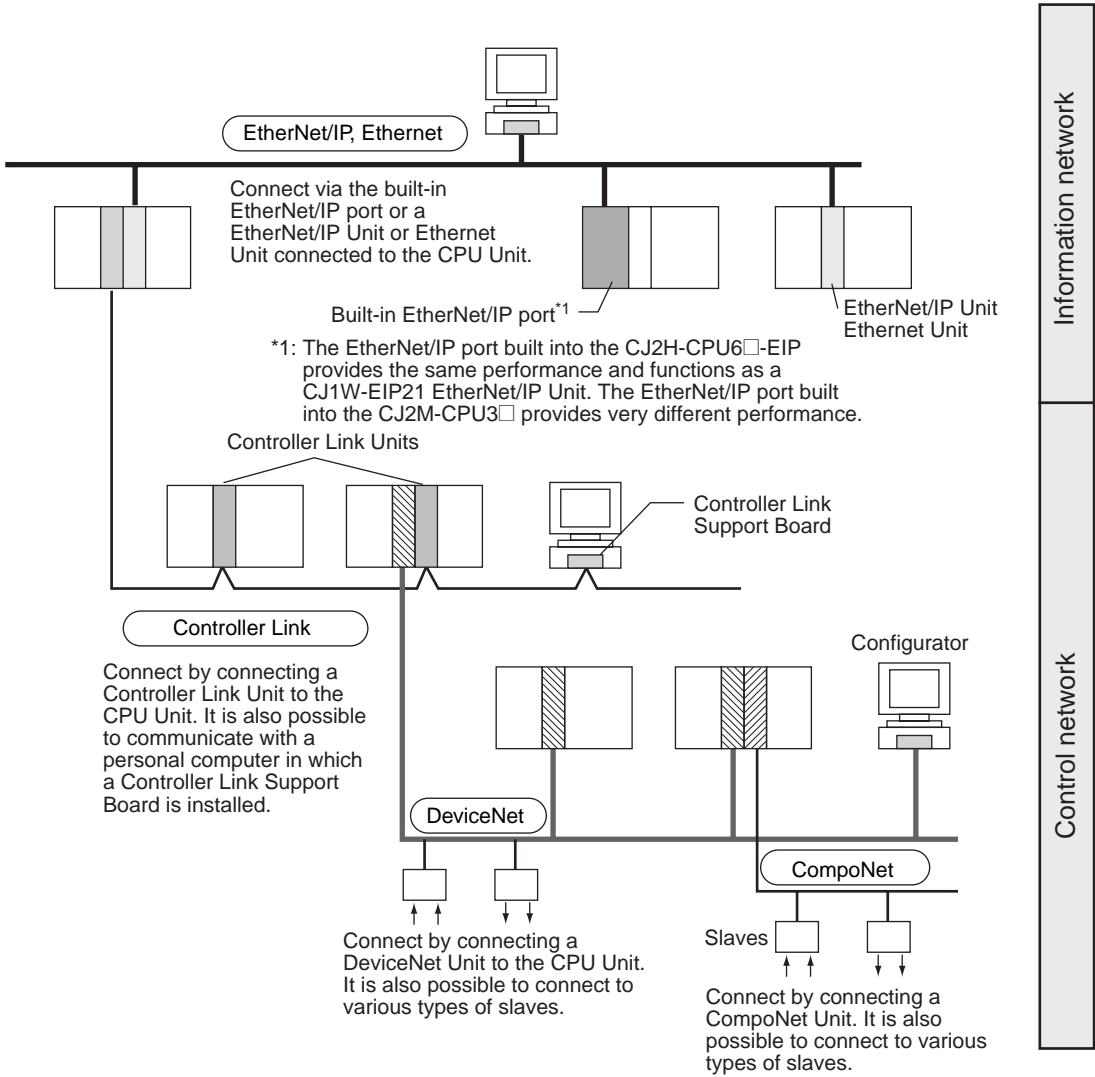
Information network

EtherNet/IP, Ethernet

Connect via the built-in EtherNet/IP port or a EtherNet/IP Unit or Ethernet Unit connected to the CPU Unit.

Built-in EtherNet/IP port$^{*1}$

EtherNet/IP Unit
Ethernet Unit

*1: The EtherNet/IP port built into the CJ2H-CPU6□-EIP provides the same performance and functions as a CJ1W-EIP21 EtherNet/IP Unit. The EtherNet/IP port built into the CJ2M-CPU3□ provides very different performance.

Controller Link Units

Controller Link Support Board

Controller Link

Connect by connecting a Controller Link Unit to the CPU Unit. It is also possible to communicate with a personal computer in which a Controller Link Support Board is installed.

Configurator

Control network

DeviceNet

CompoNet

Slaves

Connect by connecting a DeviceNet Unit to the CPU Unit. It is also possible to connect to various types of slaves.

Connect by connecting a CompoNet Unit. It is also possible to connect to various types of slaves.